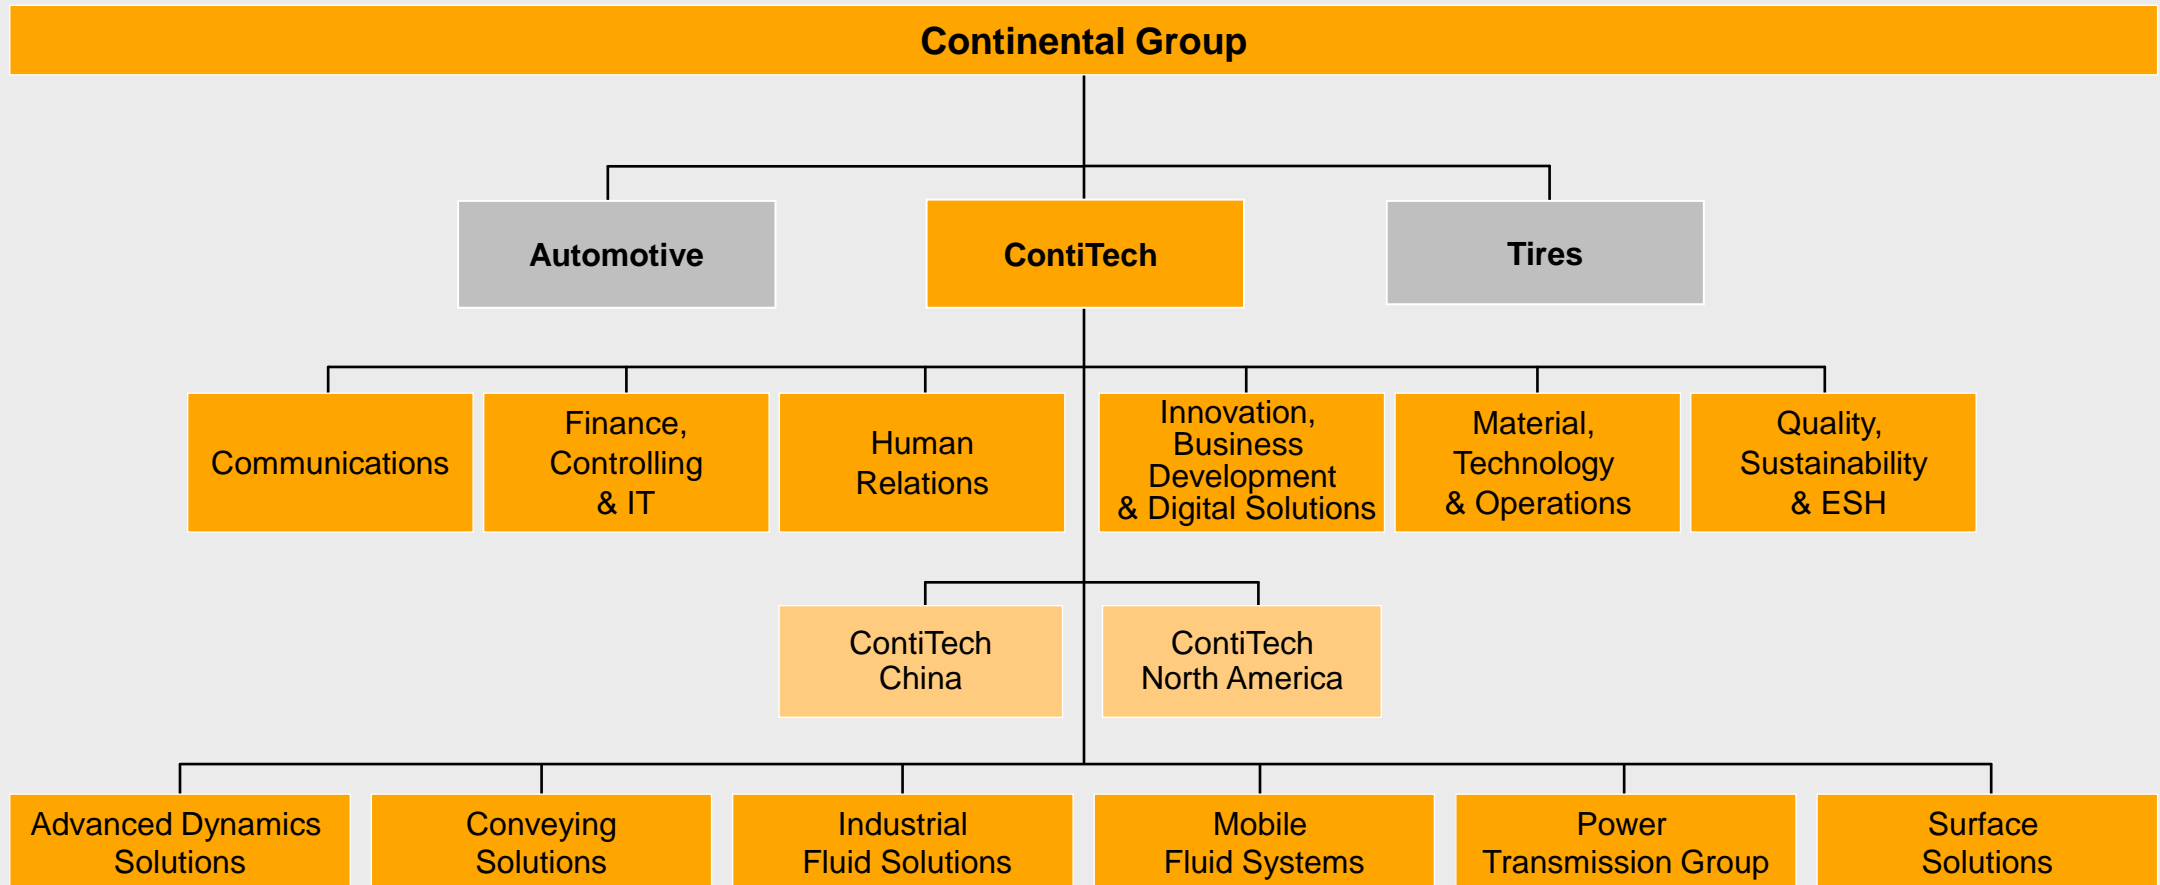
Continental Group

Automotive

ContiTech

Tires

Communications

Finance, Controlling & IT

Human Relations

Innovation, Business Development & Digital Solutions

Material, Technology & Operations

Quality, Sustainability & ESH

ContiTech China

ContiTech North America

Advanced Dynamics Solutions

Conveying Solutions

Industrial Fluid Solutions

Mobile Fluid Systems

Power Transmission Group

Surface Solutions